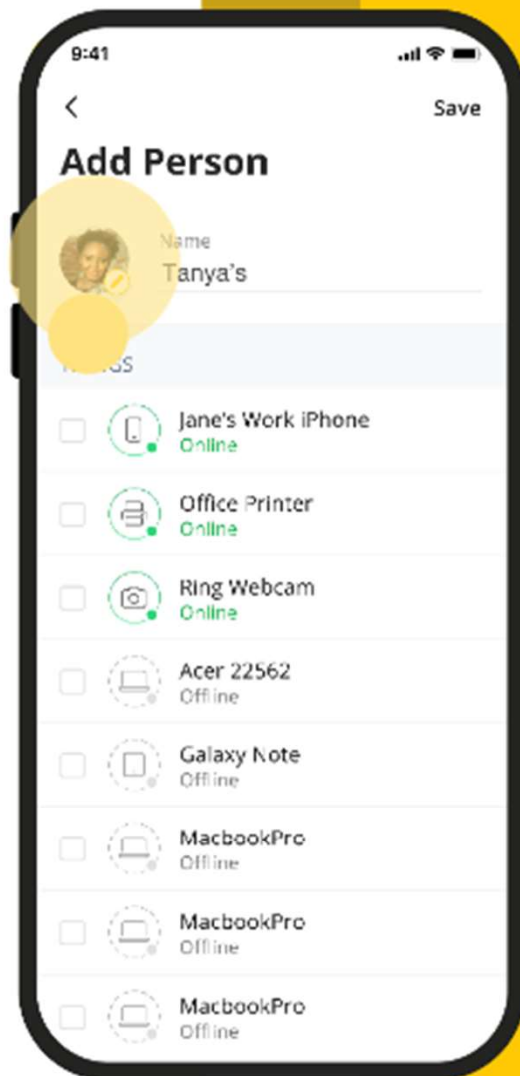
9:41

<

Save

Add Person

Name

Tanya's

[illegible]GS

Jane's Work iPhone
Online

Office Printer
Online

Ring Webcam
Online

Acer 22562
Offline

Galaxy Note
Offline

MacbookPro
Offline

MacbookPro
Offline

MacbookPro
Offline